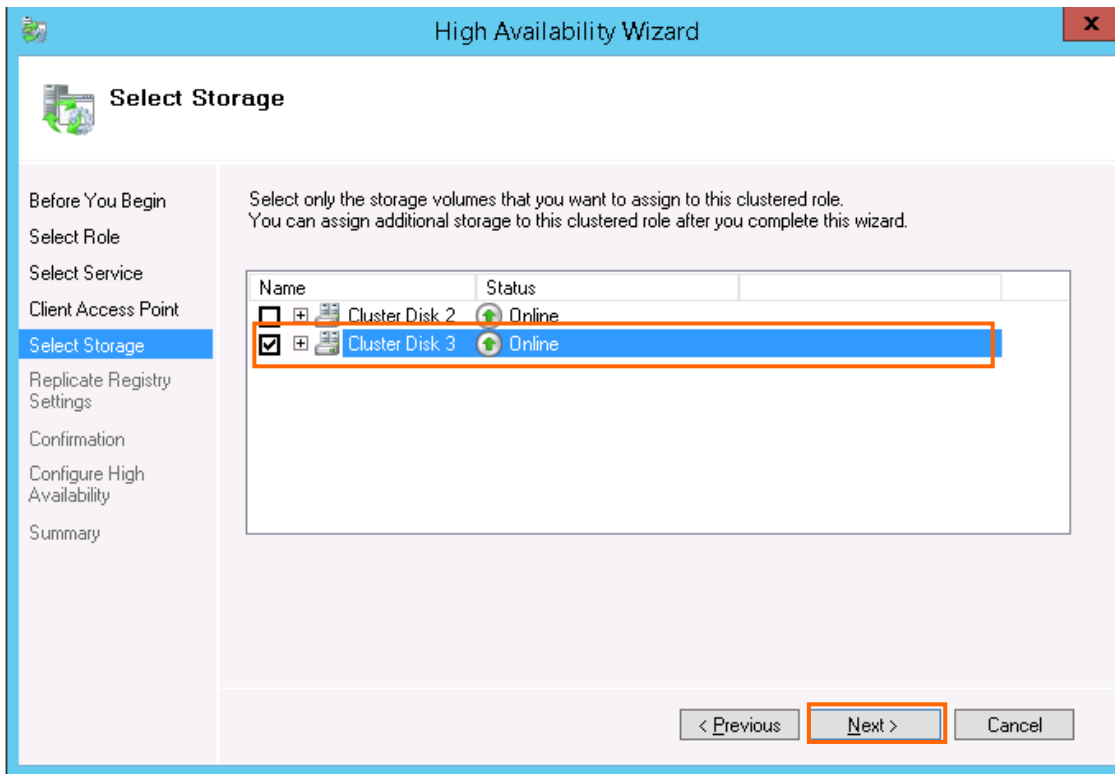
High Availability Wizard

x

Select Storage

Before You Begin
Select Role
Select Service
Client Access Point
Select Storage
Replicate Registry Settings
Confirmation
Configure High Availability
Summary

Select only the storage volumes that you want to assign to this clustered role.
You can assign additional storage to this clustered role after you complete this wizard.

| Name | Status |
|---|---|
| Cluster Disk 2 | Online |
| Cluster Disk 3 | Online |

< Previous
Next >
Cancel